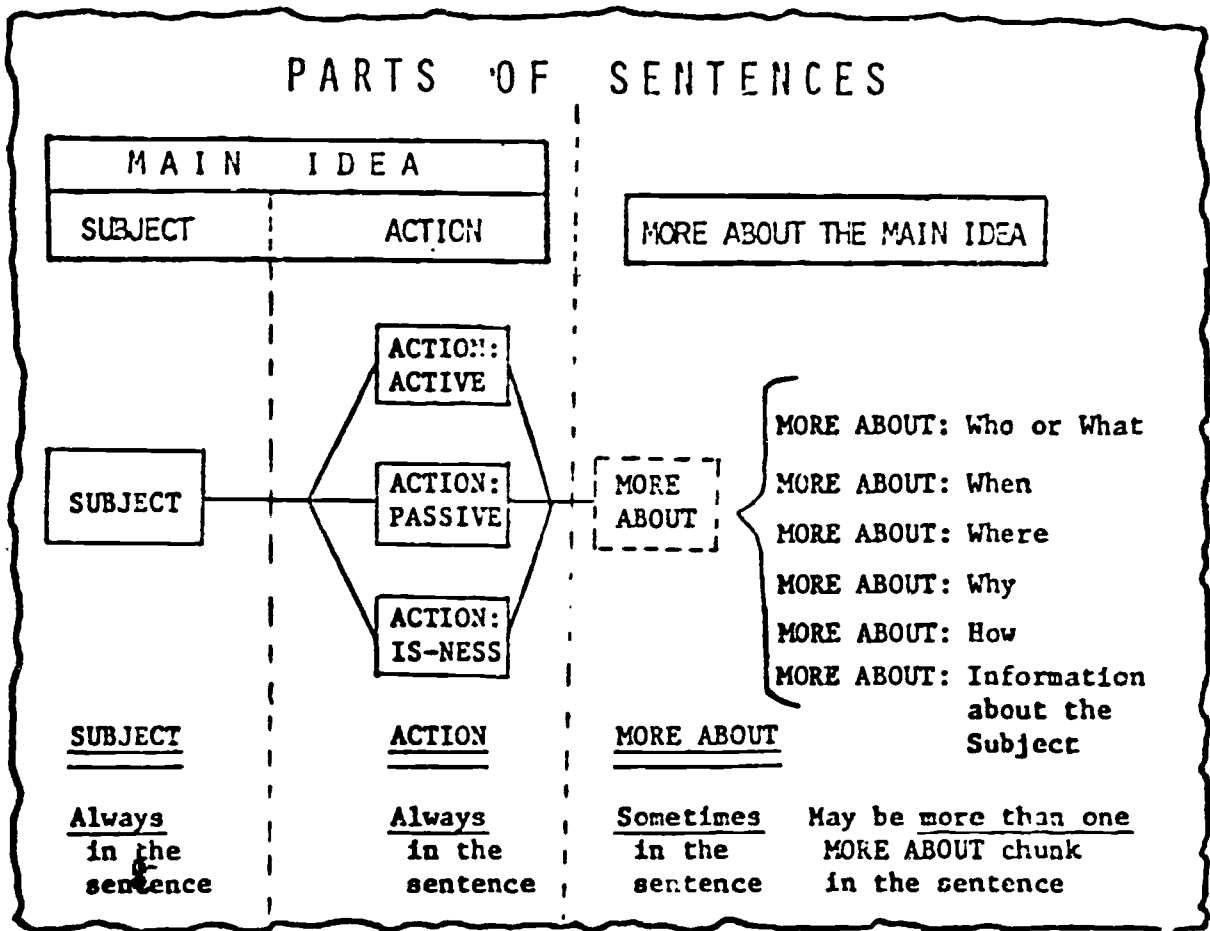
PARTS OF SENTENCES

MAIN IDEA

SUBJECT

ACTION

MORE ABOUT THE MAIN IDEA

ACTION: ACTIVE

SUBJECT

ACTION: PASSIVE

ACTION: IS-NESS

MORE ABOUT

MORE ABOUT: Who or What

MORE ABOUT: When

MORE ABOUT: Where

MORE ABOUT: Why

MORE ABOUT: How

MORE ABOUT: Information about the Subject

SUBJECT

Always in the sentence

ACTION

Always in the sentence

MORE ABOUT

Sometimes in the sentence

May be more than one MORE ABOUT chunk in the sentence